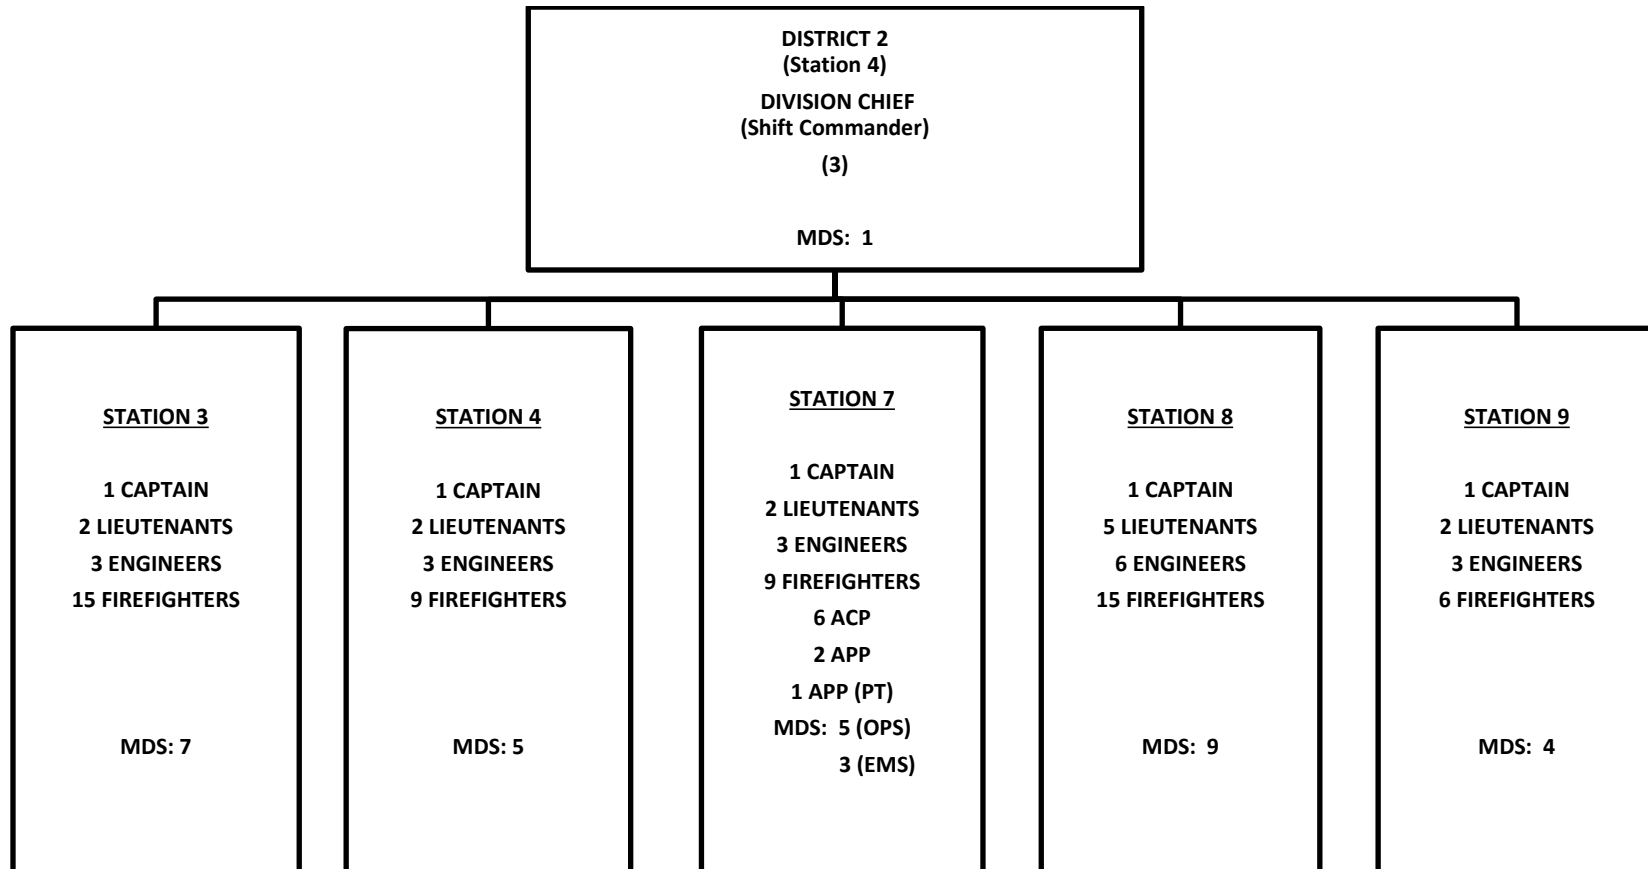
DISTRICT 2
(Station 4)
DIVISION CHIEF
(Shift Commander)
(3)

MDS: 1

STATION 3

1 CAPTAIN
2 LIEUTENANTS
3 ENGINEERS
15 FIREFIGHTERS

MDS: 7

STATION 4

1 CAPTAIN
2 LIEUTENANTS
3 ENGINEERS
9 FIREFIGHTERS

MDS: 5

STATION 7

1 CAPTAIN
2 LIEUTENANTS
3 ENGINEERS
9 FIREFIGHTERS
6 ACP
2 APP
1 APP (PT)
MDS: 5 (OPS)
3 (EMS)

STATION 8

1 CAPTAIN
5 LIEUTENANTS
6 ENGINEERS
15 FIREFIGHTERS

MDS: 9

STATION 9

1 CAPTAIN
2 LIEUTENANTS
3 ENGINEERS
6 FIREFIGHTERS

MDS: 4